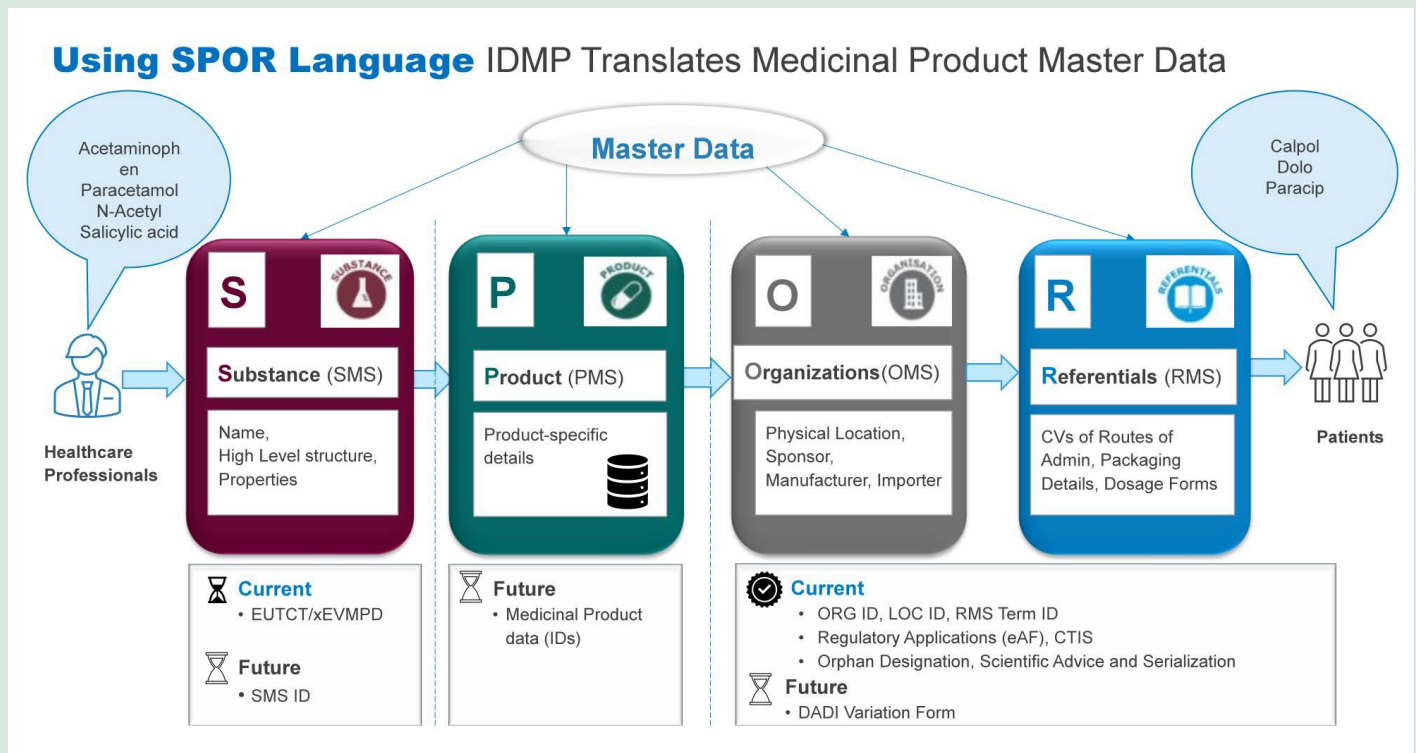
Using SPOR Language IDMP Translates Medicinal Product Master Data

Master Data

Acetaminophen
Paracetamol
N-Acetyl
Salicylic acid

Calpol
Dolo
Paracip

Healthcare Professionals

S
SUBSTANCE
Substance (SMS)
Name,
High Level structure,
Properties

P
PRODUCT
Product (PMS)
Product-specific details

O
ORGANISATION
Organizations(OMS)
Physical Location,
Sponsor,
Manufacturer, Importer

R
REFERENTIALS
Referentials (RMS)
CVs of Routes of Admin, Packaging Details, Dosage Forms

Patients

Current
• EUTCT/xEVMPD
Future
• SMS ID

Future
• Medicinal Product data (IDs)

Current
• ORG ID, LOC ID, RMS Term ID
• Regulatory Applications (eAF), CTIS
• Orphan Designation, Scientific Advice and Serialization
Future
• DADI Variation Form